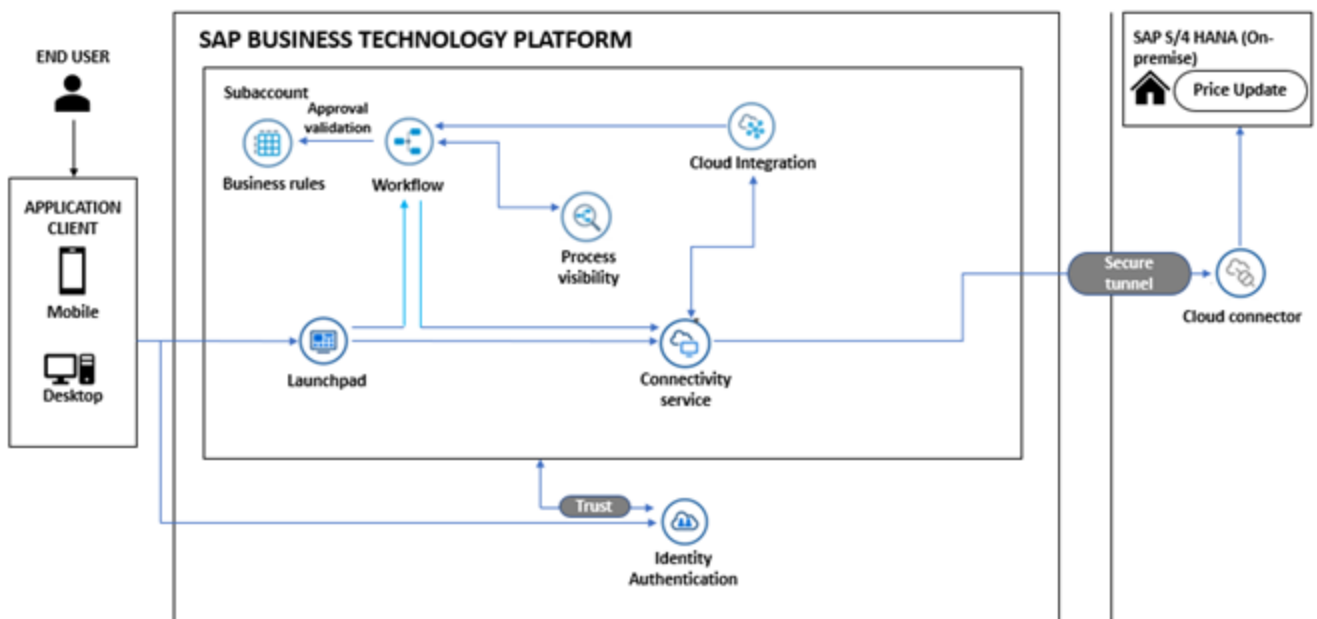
END USER

APPLICATION CLIENT

Mobile

Desktop

SAP BUSINESS TECHNOLOGY PLATFORM

Subaccount

Approval validation

Business rules

Workflow

Cloud Integration

Process visibility

Launchpad

Connectivity service

Trust

Identity Authentication

SAP S/4 HANA (On-premise)

Price Update

Secure tunnel

Cloud connector